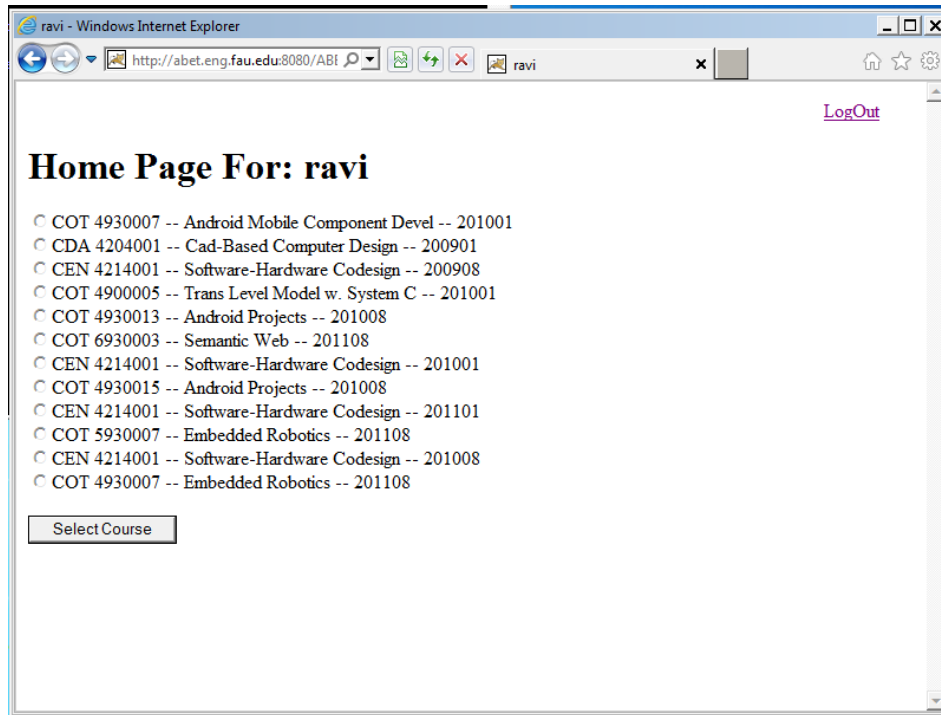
ravi - Windows Internet Explorer

http://abet.eng.fau.edu:8080/ABI

ravi

LogOut

Home Page For: ravi

COT 4930007 -- Android Mobile Component Devel -- 201001
CDA 4204001 -- Cad-Based Computer Design -- 200901
CEN 4214001 -- Software-Hardware Codesign -- 200908
COT 4900005 -- Trans Level Model w. System C -- 201001
COT 4930013 -- Android Projects -- 201008
COT 6930003 -- Semantic Web -- 201108
CEN 4214001 -- Software-Hardware Codesign -- 201001
COT 4930015 -- Android Projects -- 201008
CEN 4214001 -- Software-Hardware Codesign -- 201101
COT 5930007 -- Embedded Robotics -- 201108
CEN 4214001 -- Software-Hardware Codesign -- 201008
COT 4930007 -- Embedded Robotics -- 201108

Select Course